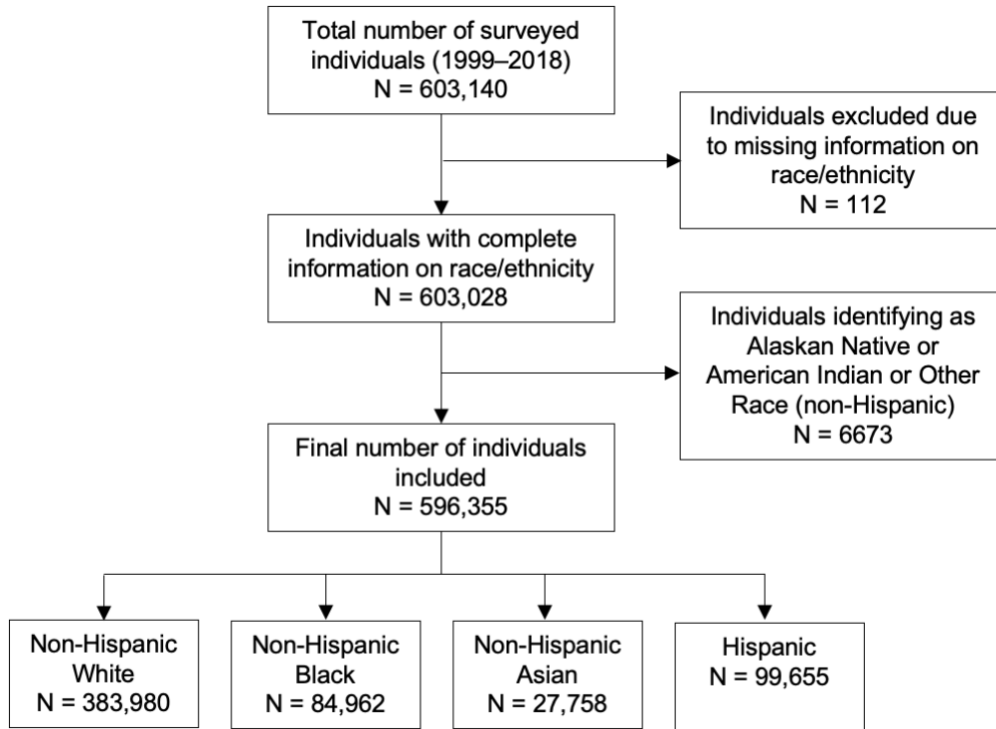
Total number of surveyed individuals (1999–2018)
N = 603,140

Individuals excluded due to missing information on race/ethnicity
N = 112

Individuals with complete information on race/ethnicity
N = 603,028

Individuals identifying as Alaskan Native or American Indian or Other Race (non-Hispanic)
N = 6673

Final number of individuals included
N = 596,355

Non-Hispanic White
N = 383,980

Non-Hispanic Black
N = 84,962

Non-Hispanic Asian
N = 27,758

Hispanic
N = 99,655